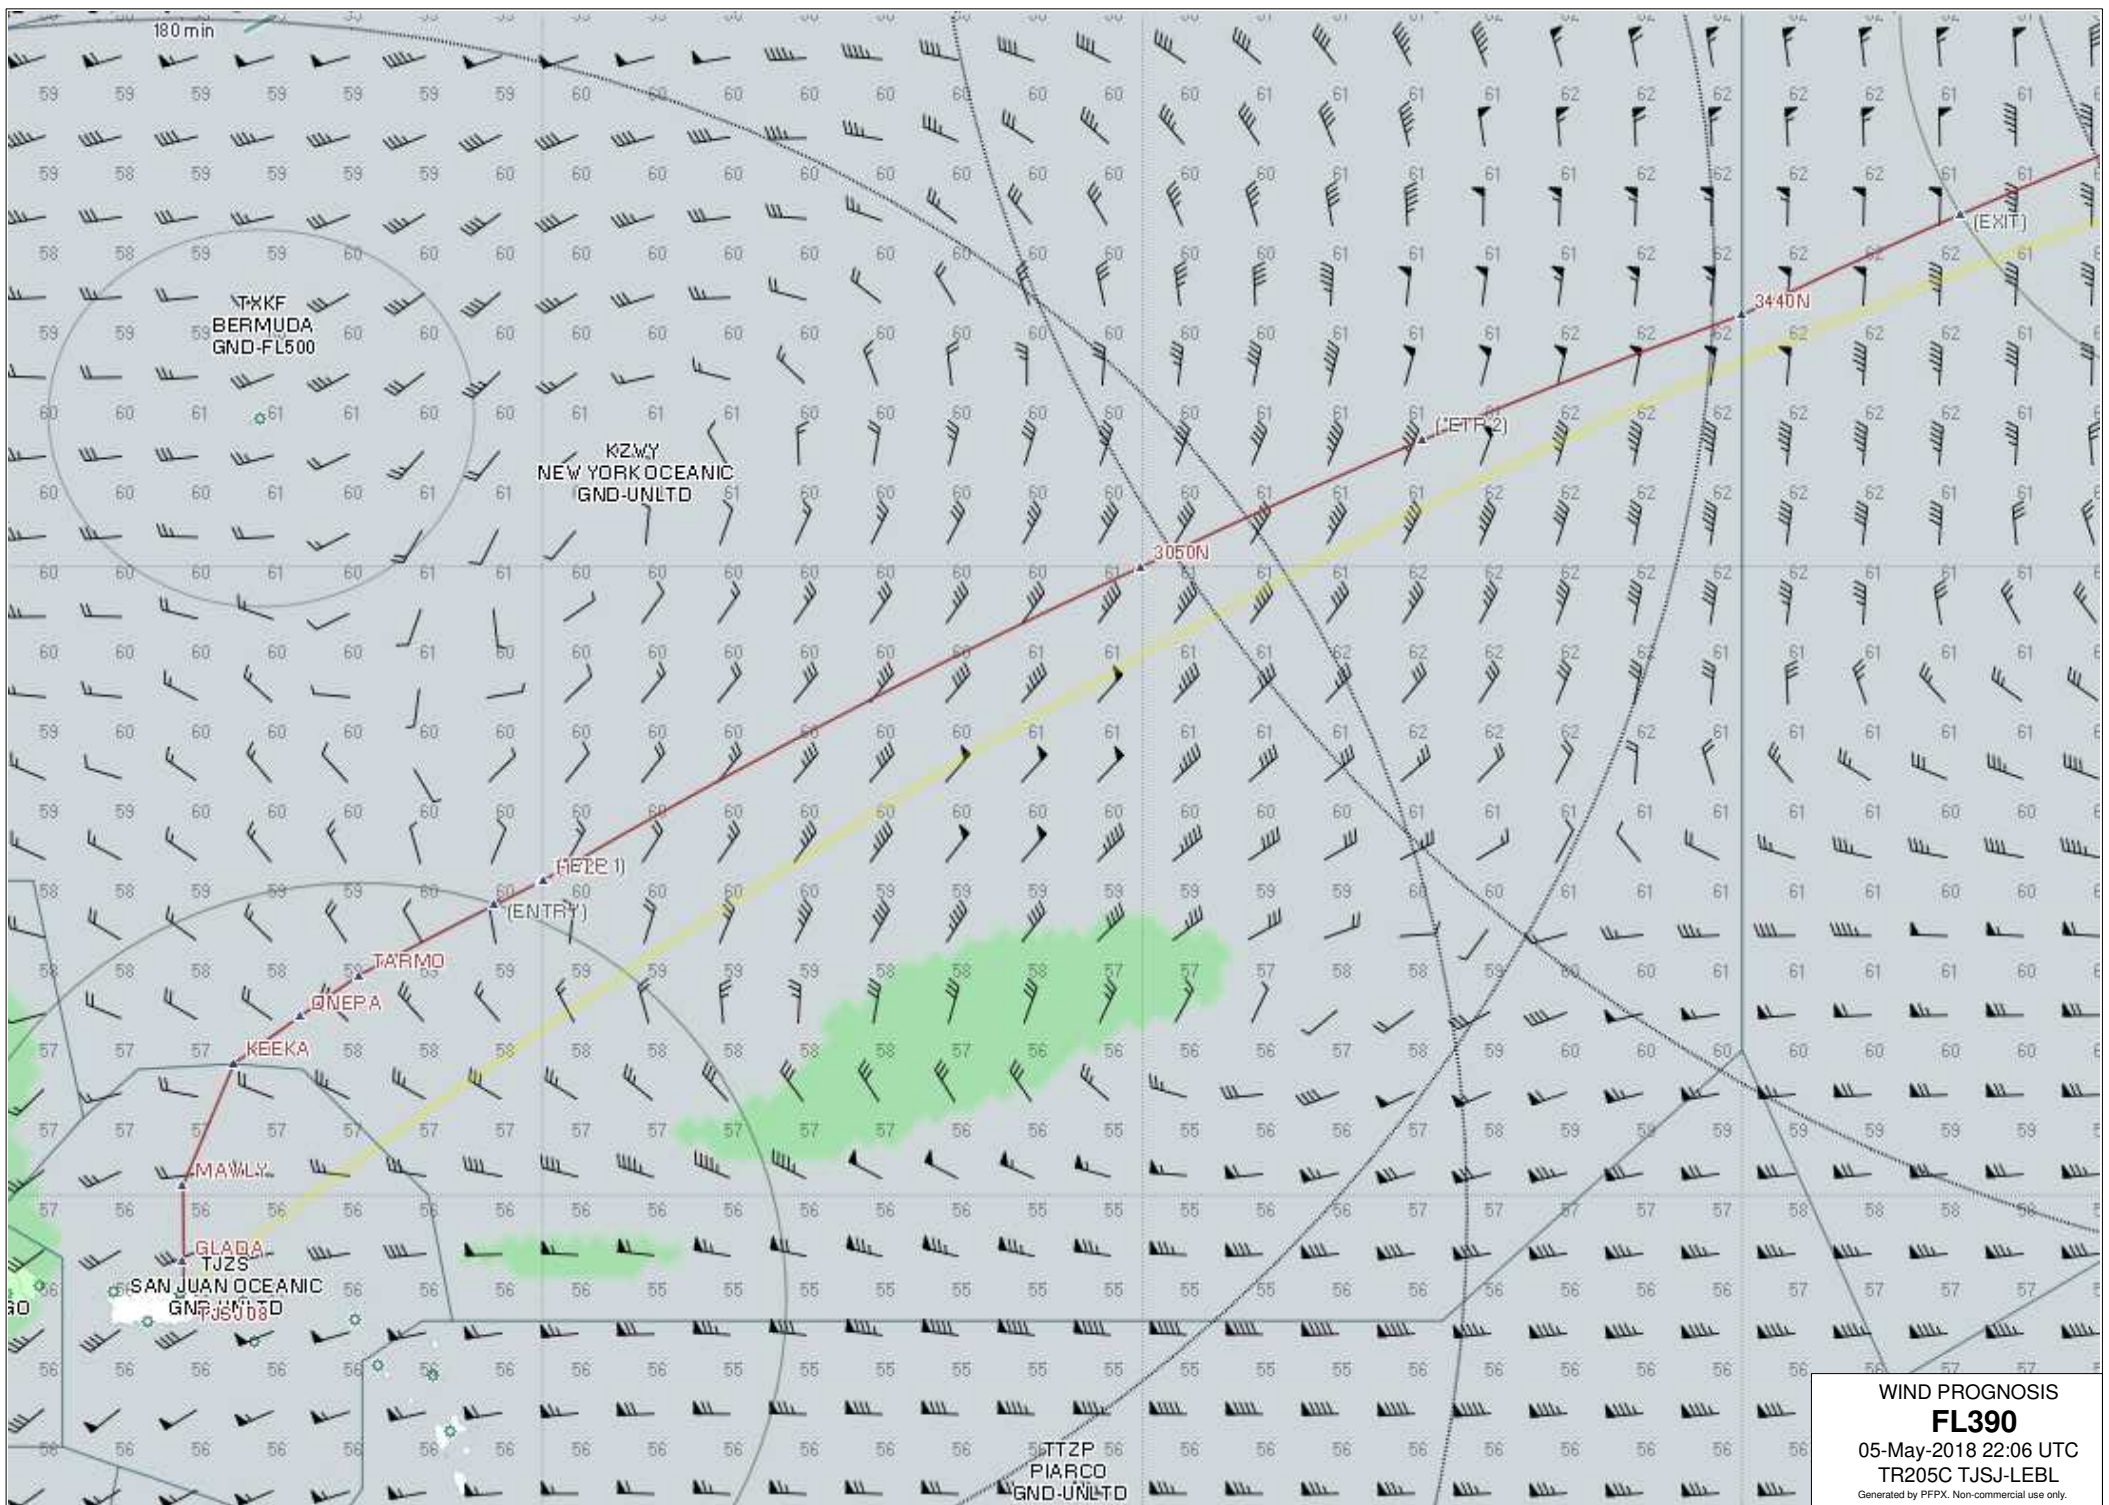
180 min

TXKF
BERMUDA
GND-FL500

KZWY
NEW YORK OCEANIC
GND-UNLTD

(EXIT)
3440N
(ETP 2)
3050N
(ETP 1)
(ENTRY)
TARMO
ONEPA
KEEKA
MAWLY
GLADA
TJZS
SAN JUAN OCEANIC
GND-UNLTD
TJSJ08

TTZP
PIARCO
GND-UNLTD

59 59 59 59 59 59 59 60 60 60 60 60 60 60 60 60 61 61 61 61 62 62 62 62 62 61 61
59 58 59 59 59 59 60 60 60 60 60 60 60 60 60 60 60 61 61 61 61 62 62 62 62 61 61
58 58 59 59 60 60 60 60 60 60 60 60 60 60 60 60 60 61 61 61 61 62 62 62 62 62 61
59 59 59 60 60 60 60 60 60 60 60 60 60 60 60 60 61 61 61 61 62 62 62 62 62 62 61
60 60 61 61 61 60 60 61 61 61 60 60 60 60 60 60 60 61 61 61 62 62 62 62 62 62 61
60 60 60 61 60 61 61 61 61 60 60 60 60 60 60 60 61 61 61 62 62 62 62 62 62 61
60 60 60 61 60 61 61 60 60 60 60 60 60 60 61 61 61 61 62 62 62 62 62 62 61 61 61
60 60 60 60 60 61 60 60 60 60 60 60 60 61 61 61 61 62 62 62 62 62 61 61 61 61 61
59 60 60 60 60 60 60 60 60 60 60 60 60 61 61 61 61 61 62 62 62 61 61 61 61 61
59 59 60 60 60 60 60 60 60 60 60 60 60 60 60 60 60 60 61 61 61 61 61 61 60 60
58 58 59 59 60 60 60 60 60 60 59 59 59 59 59 59 59 60 60 61 61 61 61 60 60
58 58 58 58 58 59 59 59 59 59 58 58 58 57 57 57 58 58 59 60 60 61 61 61 61 60
57 57 57 58 58 58 58 58 58 58 58 57 56 56 56 56 57 58 59 60 60 60 60 60 60
57 57 57 57 57 57 57 57 57 57 57 56 56 55 55 56 56 57 58 59 59 59 59 59 59
57 56 56 56 56 56 56 56 56 56 56 56 55 55 55 55 56 57 57 57 57 57 58 58 58
56 56 56 56 56 56 55 55 55 55 55 55 55 55 55 56 56 56 56 57 57 57 57
56 56 56 56 56 56 55 55 55 55 55 55 55 55 55 56 56 56 56 56 57 57
56 56 56 56 56 56 56 56 56 56 56 56 56 56 56 56 56 56 56 56

WIND PROGNOSIS
FL390
05-May-2018 22:06 UTC
TR205C TJSJ-LEBL
Generated by PFPX. Non-commercial use only.